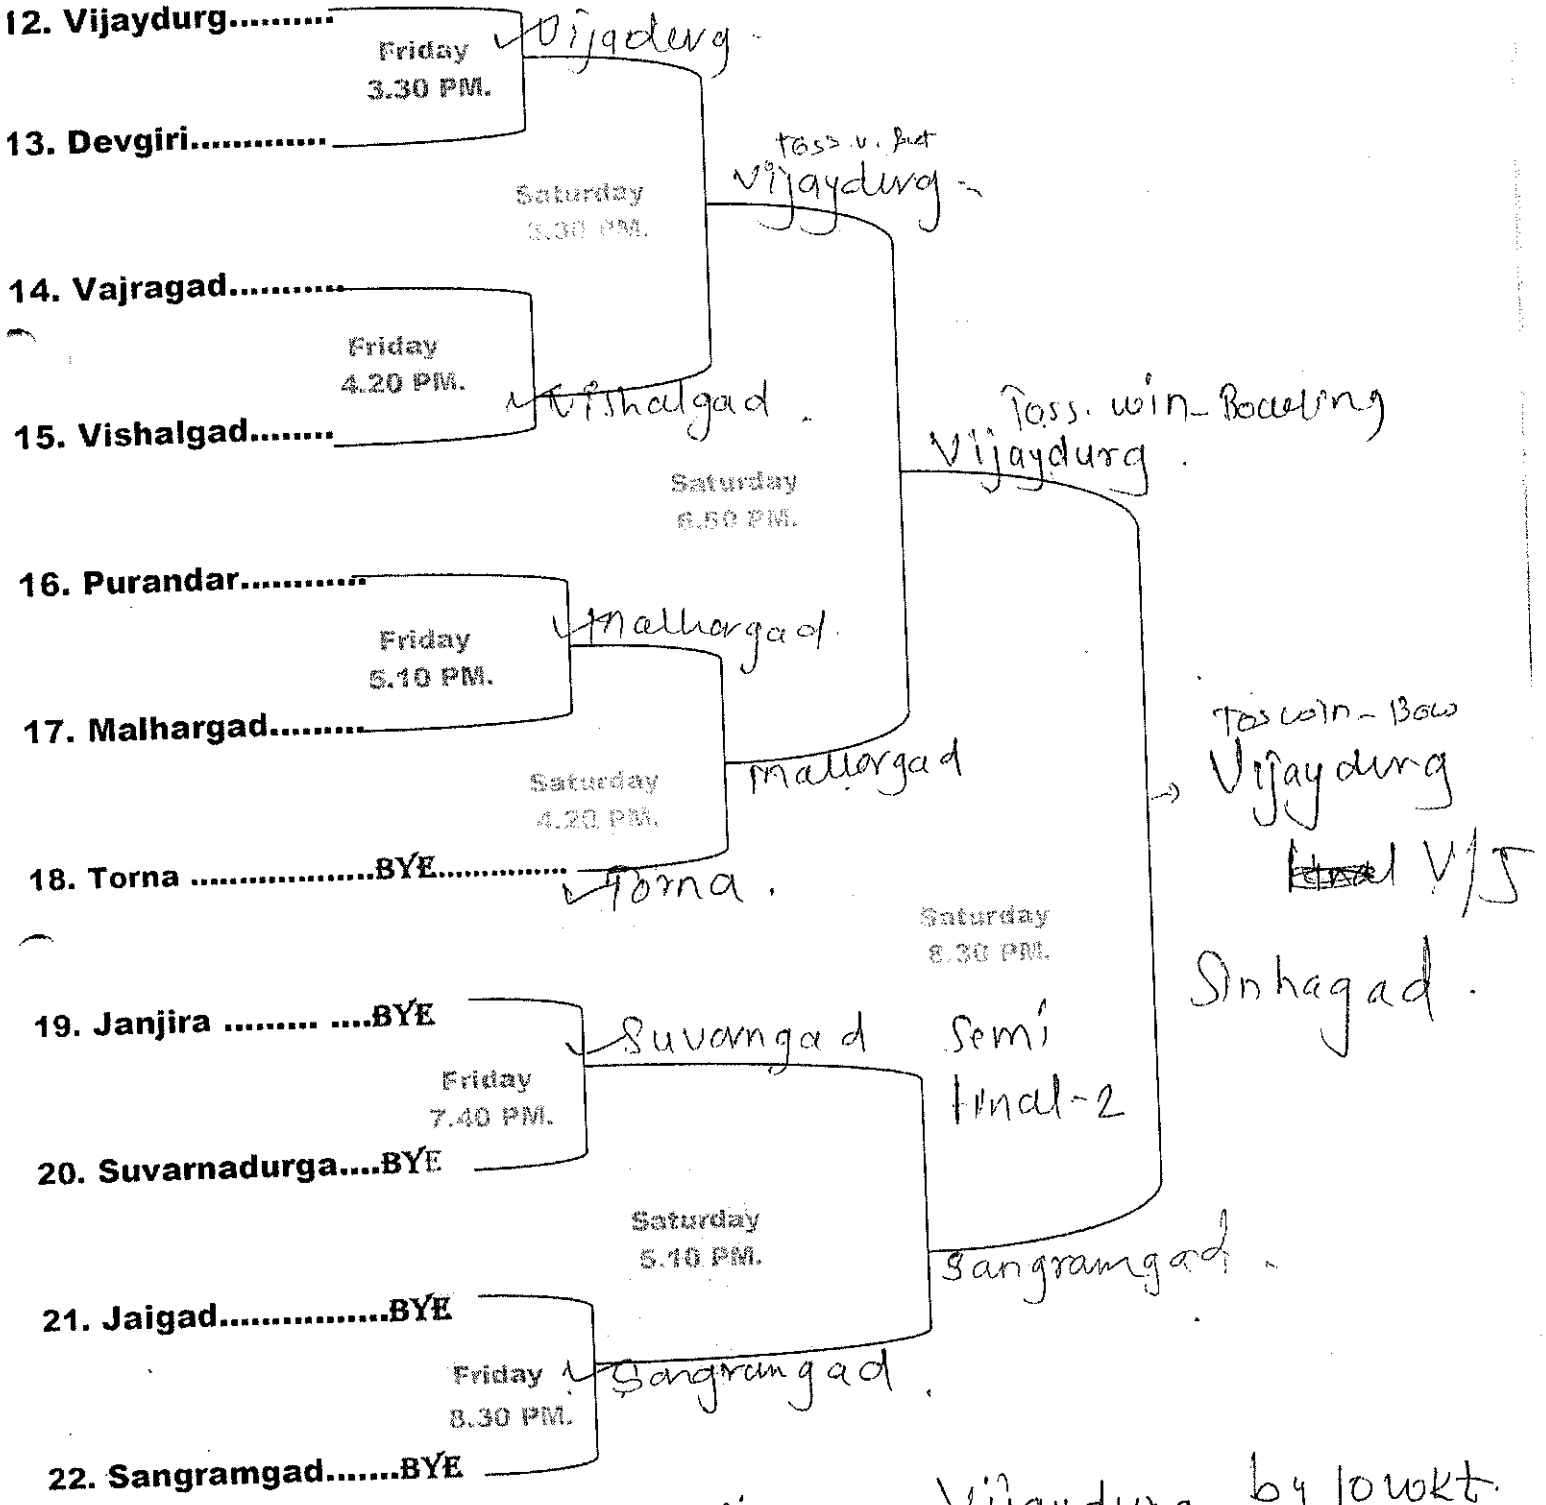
12. Vijaydurg.........

Friday
3.30 PM.

Vijadurg.

13. Devgiri............

Toss v. Bat
Vijaydurg.

Saturday
3.30 PM.

14. Vajragad..........

Friday
4.20 PM.

Vishalgad.

15. Vishalgad........

Toss. win-Bowling
Vijaydurg.

Saturday
6.50 PM.

16. Purandar...........

Friday
5.10 PM.

Malhargad.

17. Malhargad........

Saturday
4.20 PM.

Mallargad

Toss win - Bow
Vijaydurg
~~Final~~ V/S
Sinhagad.

18. Torna ..................BYE.............

Torna.

Saturday
8.30 PM.

19. Janjira ......... ....BYE

Suvangad

Semi
Final-2

Friday
7.40 PM.

20. Suvarnadurga....BYE

Saturday
5.10 PM.

Sangramgad.

21. Jaigad...............BYE

Friday
8.30 PM.

Sangramgad.

22. Sangramgad.......BYE

Vijaydurg by 10 wkt.